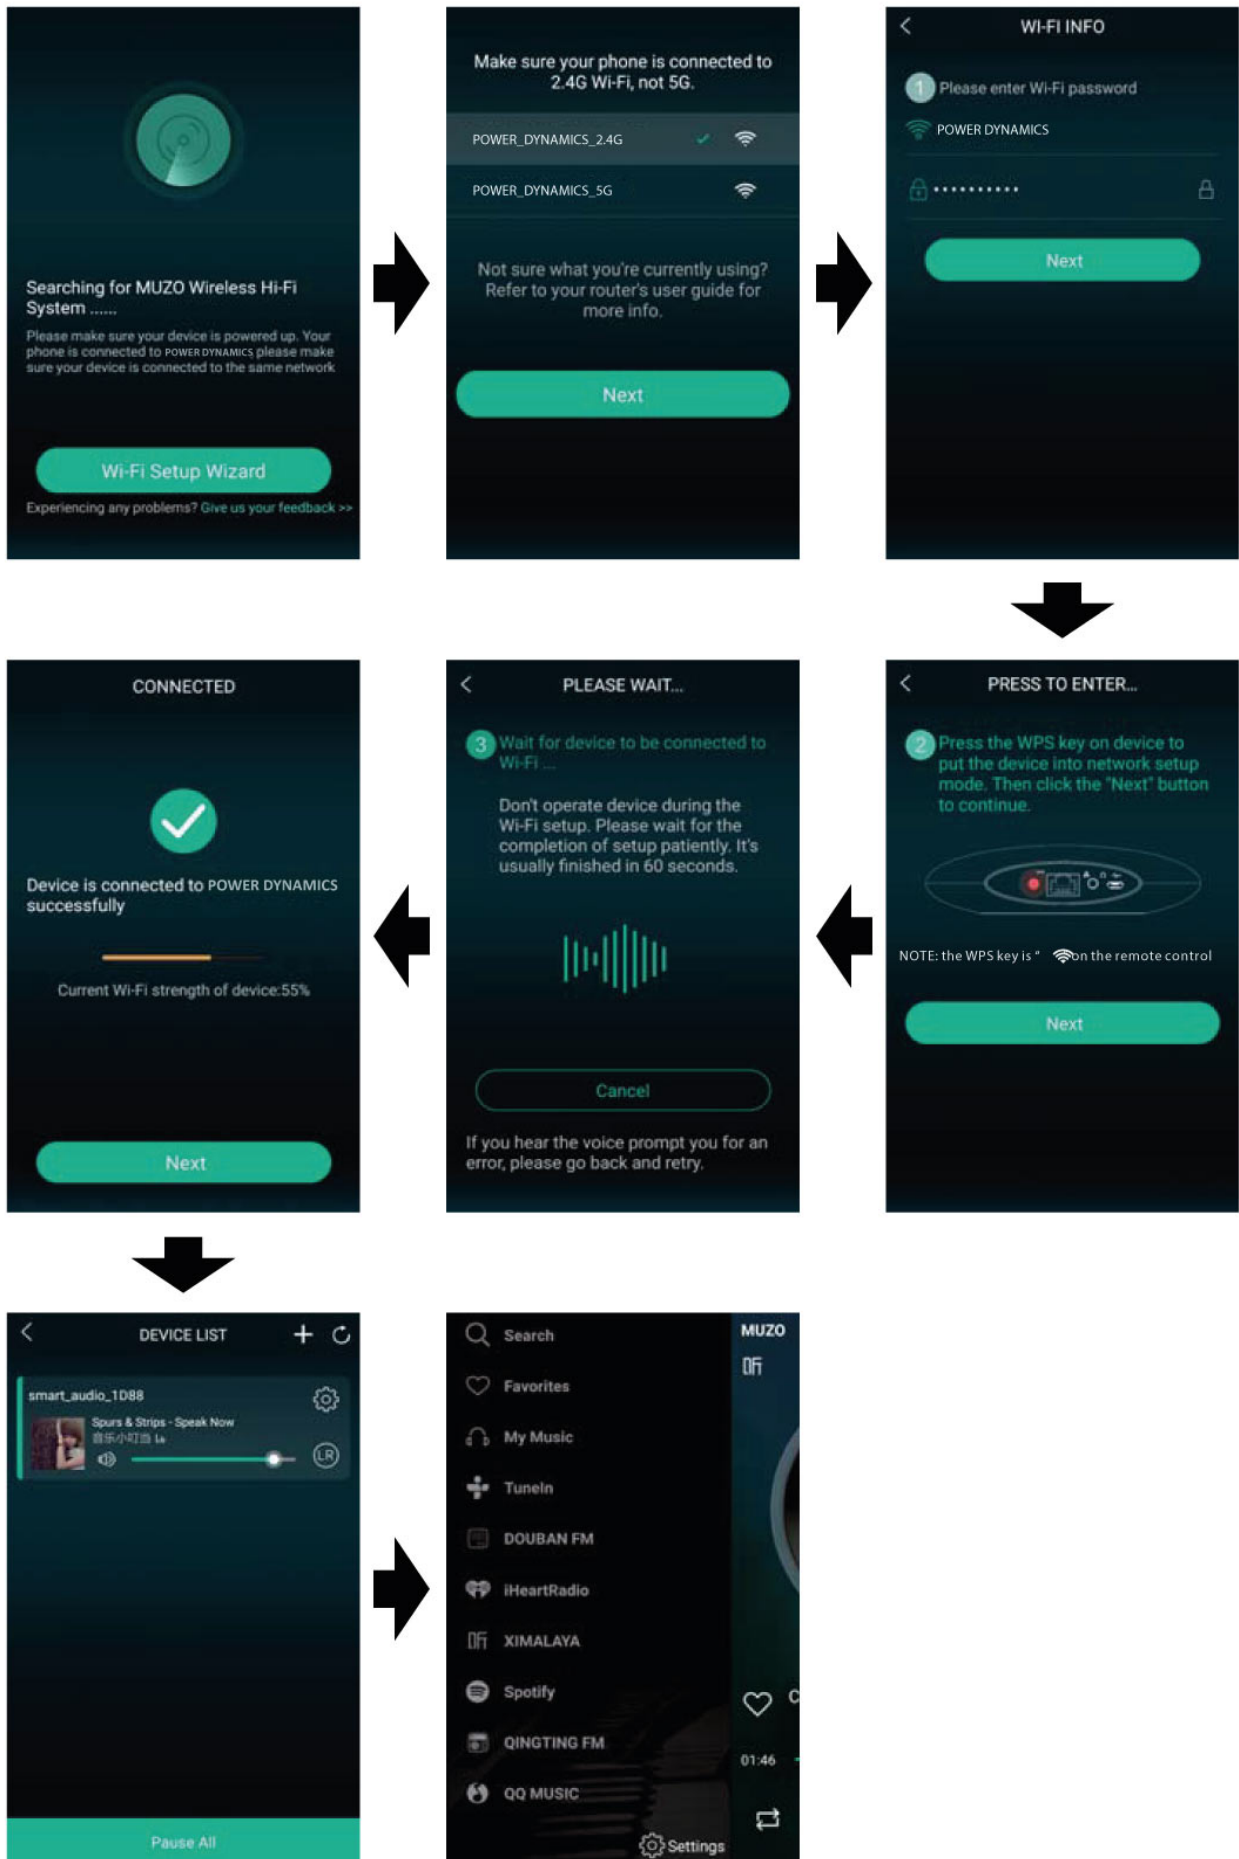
Searching for MUZO Wireless Hi-Fi System ......

Please make sure your device is powered up. Your phone is connected to POWER DYNAMICS please make sure your device is connected to the same network

Wi-Fi Setup Wizard

Experiencing any problems? Give us your feedback >>

Make sure your phone is connected to 2.4G Wi-Fi, not 5G.

POWER_DYNAMICS_2.4G

POWER_DYNAMICS_5G

Not sure what you're currently using? Refer to your router's user guide for more info.

Next

WI-FI INFO

1 Please enter Wi-Fi password

POWER DYNAMICS

••••••••••

Next

PRESS TO ENTER...

2 Press the WPS key on device to put the device into network setup mode. Then click the "Next" button to continue.

NOTE: the WPS key is " on the remote control

Next

PLEASE WAIT...

3 Wait for device to be connected to Wi-Fi ...

Don't operate device during the Wi-Fi setup. Please wait for the completion of setup patiently. It's usually finished in 60 seconds.

Cancel

If you hear the voice prompt you for an error, please go back and retry.

CONNECTED

Device is connected to POWER DYNAMICS successfully

Current Wi-Fi strength of device:55%

Next

DEVICE LIST

smart_audio_1D88

Spurs & Strips - Speak Now

音乐小叮当 Ls

LR

Pause All

Search

Favorites

My Music

TuneIn

DOUBAN FM

iHeartRadio

XIMALAYA

Spotify

QINGTING FM

QQ MUSIC

Settings

MUZO

01:46